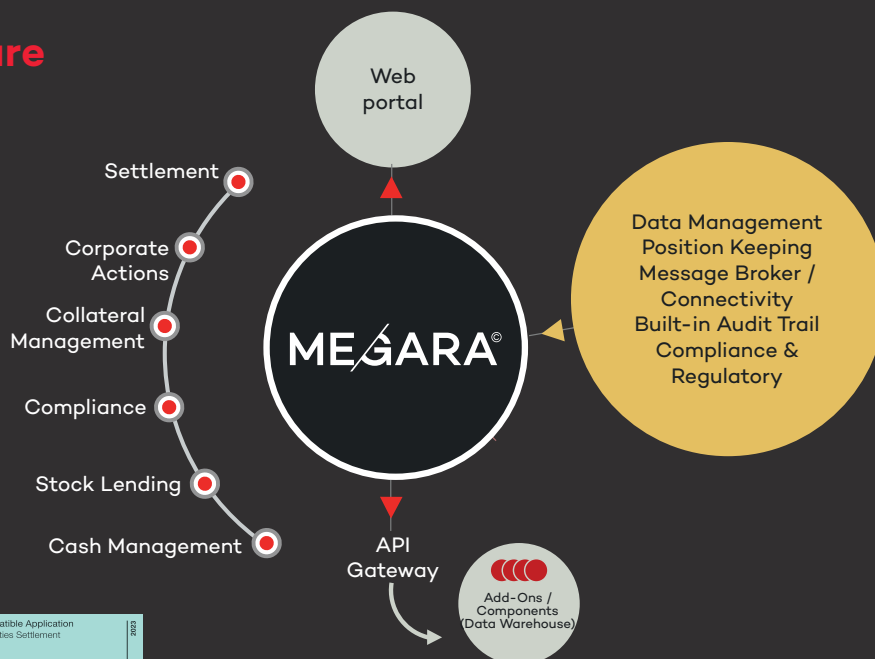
ure

Web portal

Settlement

Corporate Actions

Collateral Management

Compliance

Stock Lending

Cash Management

MEGARA©

Data Management
Position Keeping
Message Broker / Connectivity
Built-in Audit Trail
Compliance & Regulatory

API Gateway

Add-Ons / Components (Data Warehouse)

atible Application
ties Settlement
2023